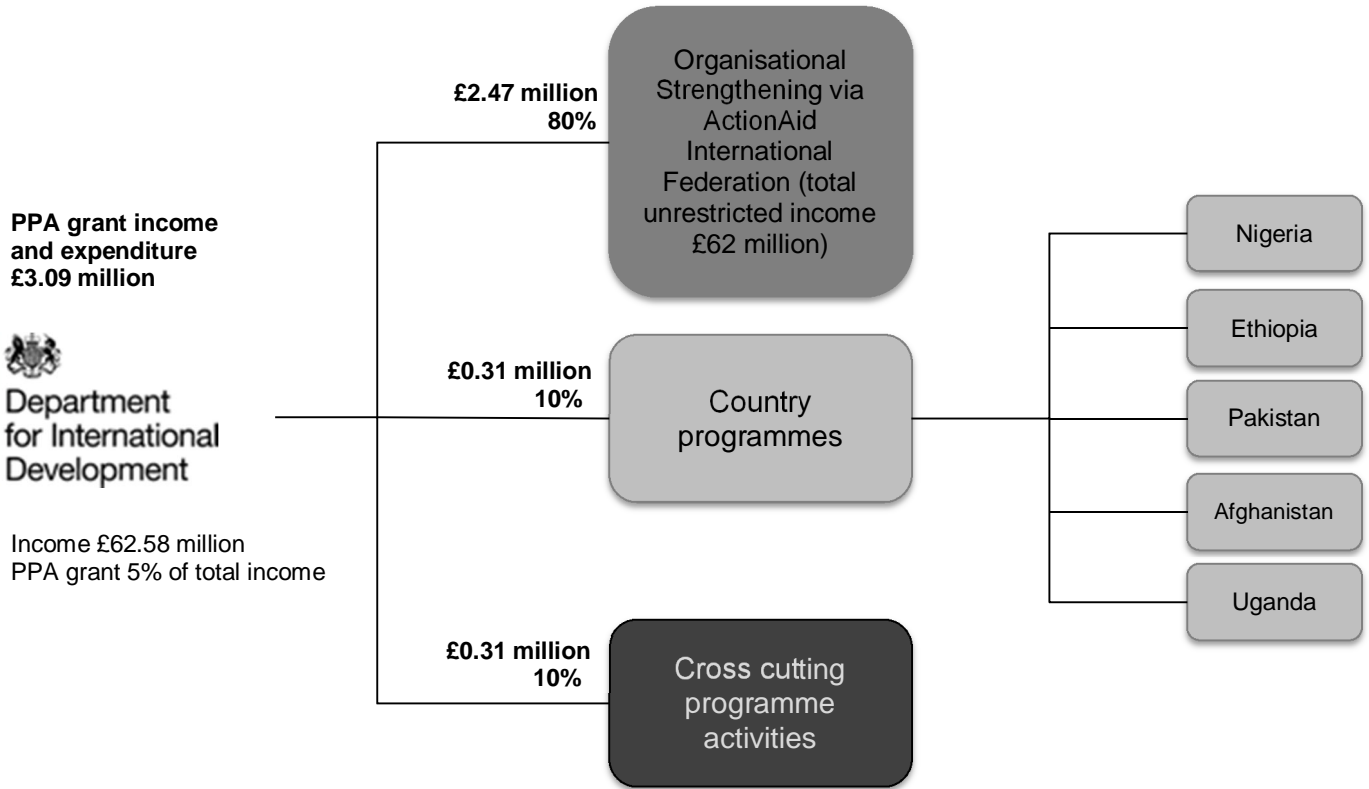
PPA grant income and expenditure £3.09 million

Department for International Development

Income £62.58 million
PPA grant 5% of total income

£2.47 million
80%

Organisational Strengthening via ActionAid International Federation (total unrestricted income £62 million)

£0.31 million
10%

Country programmes

£0.31 million
10%

Cross cutting programme activities

Nigeria

Ethiopia

Pakistan

Afghanistan

Uganda